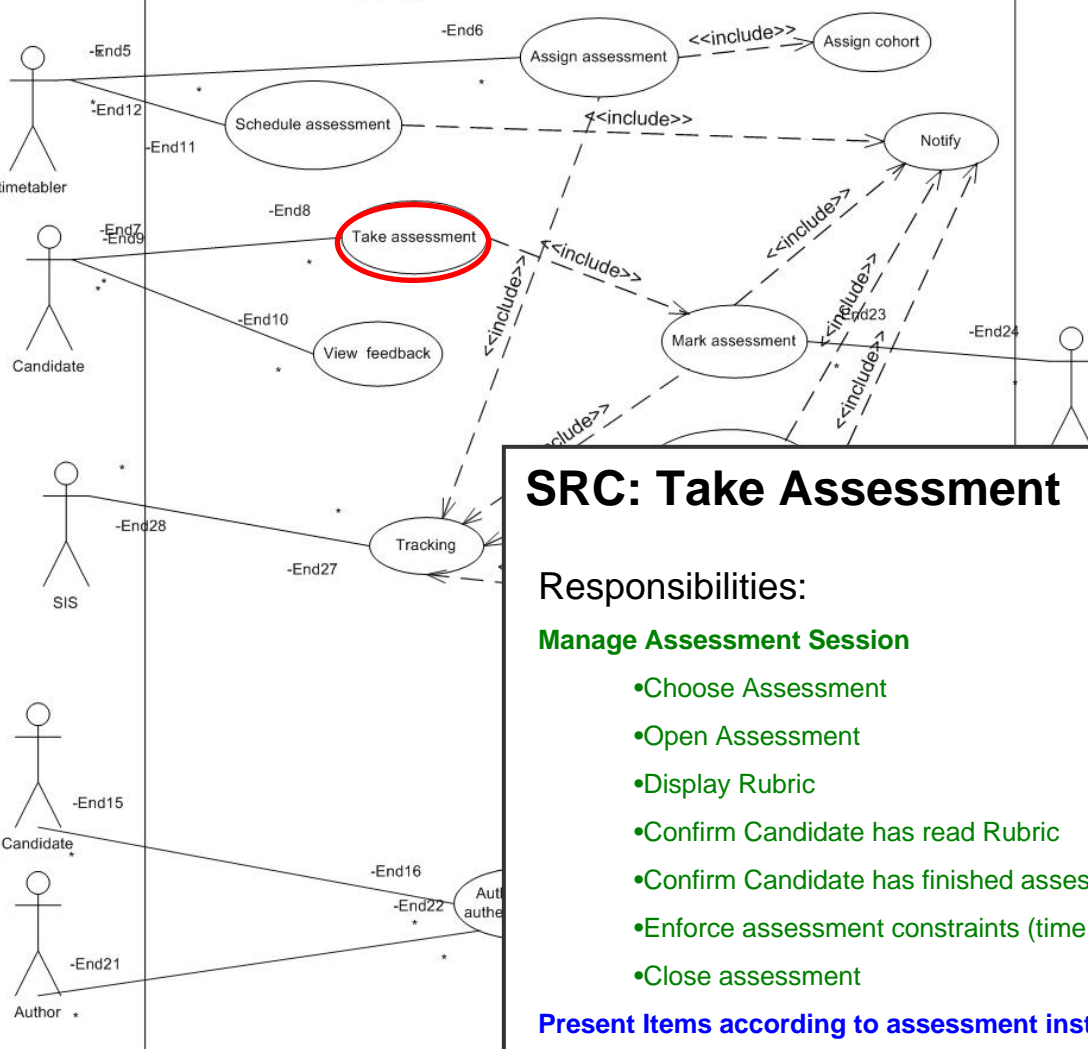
-End6
<<include>>
Assign assessment
Assign cohort
-End5
*
-End12
*
Schedule assessment
<<include>>
-End11
Notify
timetabler
-End8
-End7
-End9
Take assessment
<<include>>
<<include>>
<<include>>
*
*
<<include>>
-End10
Mark assessment
-End23
-End24
<<include>>
Candidate
View feedback
*
<<include>>
*
*
-End28
Tracking
-End27
SIS
-End15
Candidate
*
-End16
-End22
*
Auth
authe
-End21
*
Author
*

SRC: Take Assessment

Responsibilities:

Manage Assessment Session

•Choose Assessment

•Open Assessment

•Display Rubric

•Confirm Candidate has read Rubric

•Confirm Candidate has finished asses

•Enforce assessment constraints (time

•Close assessment

Present Items according to assessment inst